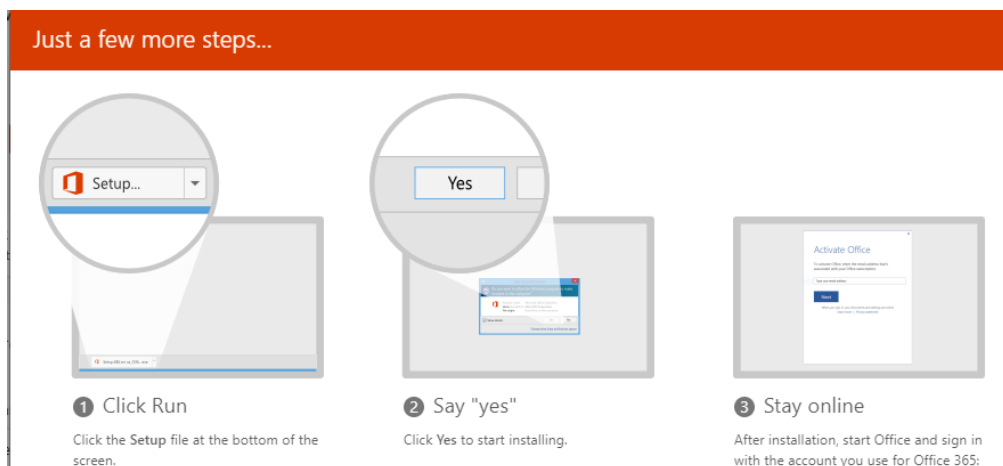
Just a few more steps...

Setup...

Yes

Activate Office

Next

1 Click Run

Click the Setup file at the bottom of the screen.

2 Say "yes"

Click Yes to start installing.

3 Stay online

After installation, start Office and sign in with the account you use for Office 365: